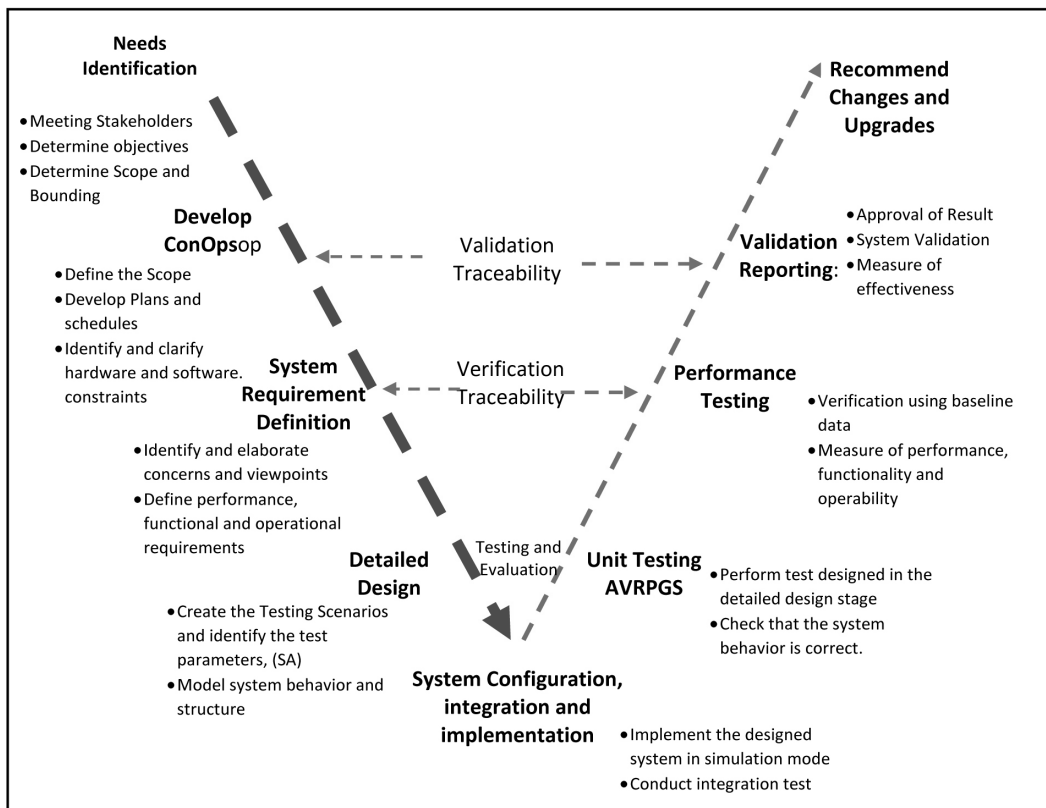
Needs Identification

• Meeting Stakeholders
• Determine objectives
• Determine Scope and Bounding

Develop ConOpsop

• Define the Scope
• Develop Plans and schedules
• Identify and clarify hardware and software. constraints

Validation Traceability

System Requirement Definition

Verification Traceability

• Identify and elaborate concerns and viewpoints
• Define performance, functional and operational requirements

Detailed Design

• Create the Testing Scenarios and identify the test parameters, (SA)
• Model system behavior and structure

Testing and Evaluation

System Configuration, integration and implementation

• Implement the designed system in simulation mode
• Conduct integration test

Recommend Changes and Upgrades

• Approval of Result
• System Validation
• Measure of effectiveness

Validation Reporting:

Performance Testing

• Verification using baseline data
• Measure of performance, functionality and operability

Unit Testing AVRPGS

• Perform test designed in the detailed design stage
• Check that the system behavior is correct.